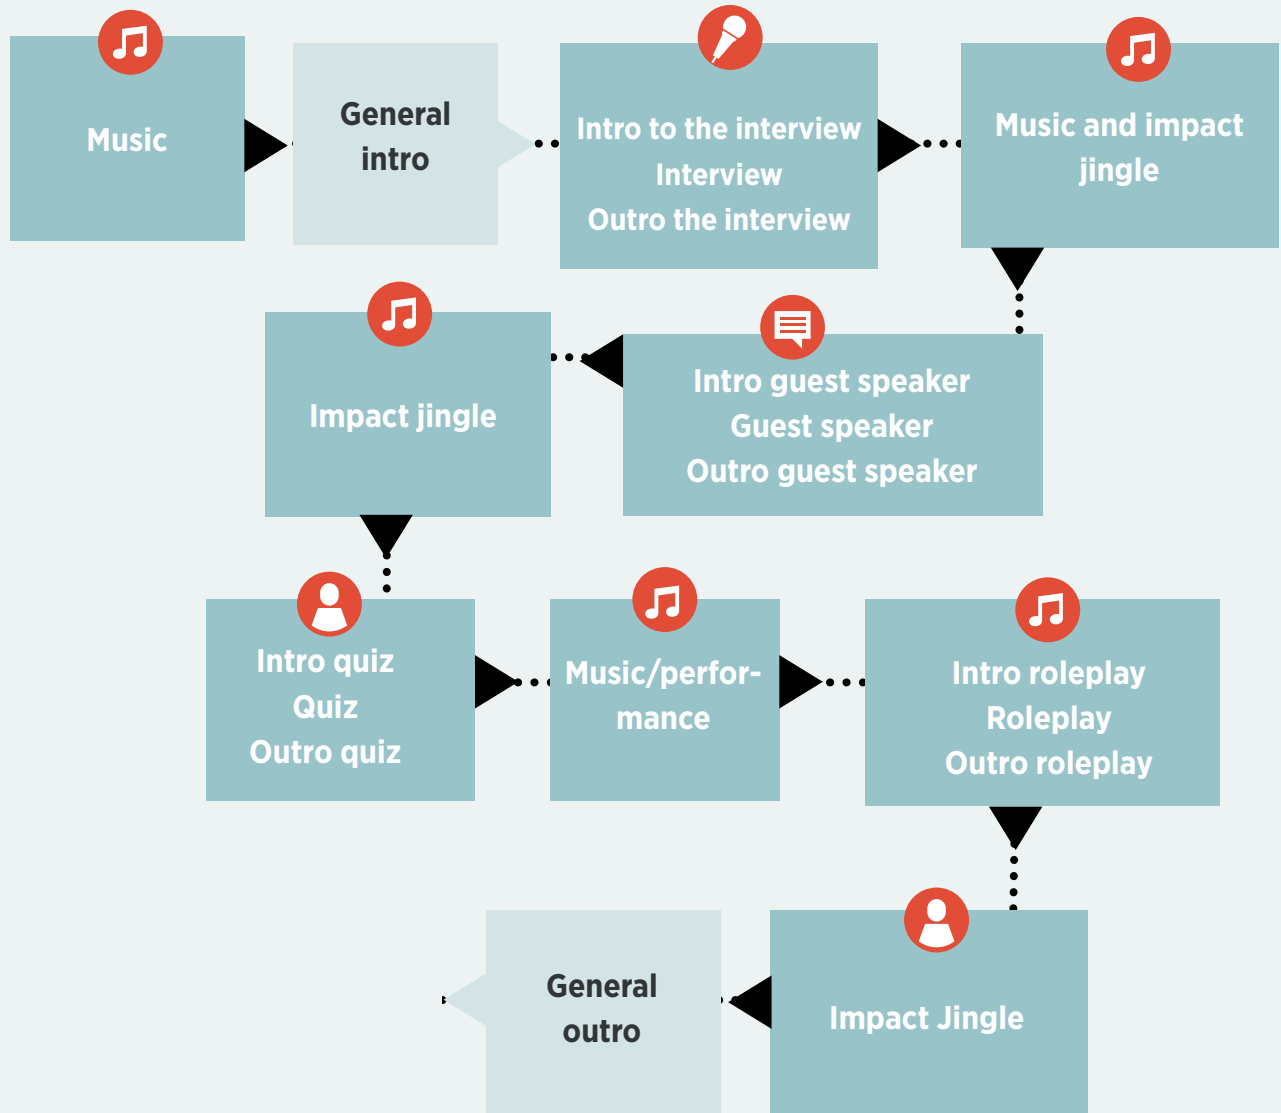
Music

General intro

Intro to the interview
Interview
Outro the interview

Music and impact jingle

Intro guest speaker
Guest speaker
Outro guest speaker

Impact jingle

Intro quiz
Quiz
Outro quiz

Music/performance

Intro roleplay
Roleplay
Outro roleplay

Impact Jingle

General outro